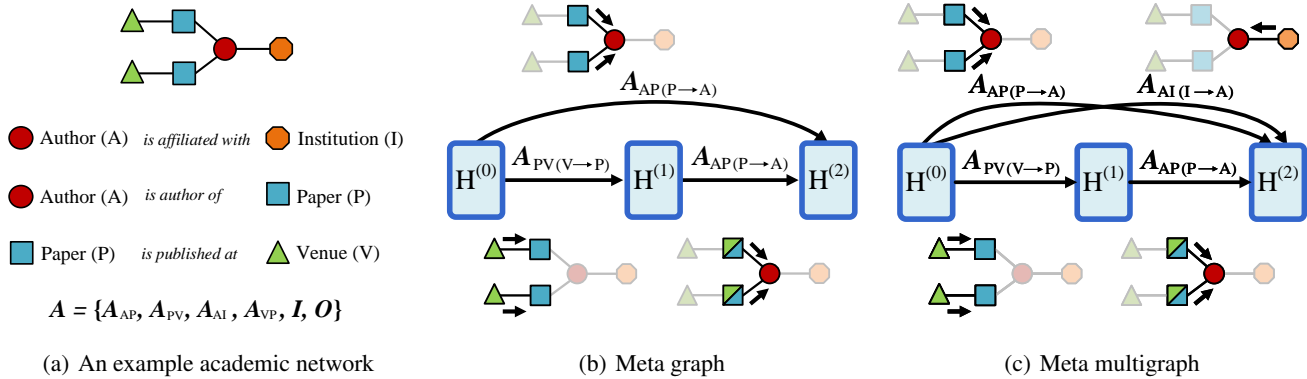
Author (A) *is affiliated with* Institution (I)

Author (A) *is author of* Paper (P)

Paper (P) *is published at* Venue (V)

$\boldsymbol{A} = \{\boldsymbol{A}_{\text{AP}}, \boldsymbol{A}_{\text{PV}}, \boldsymbol{A}_{\text{AI}}, \boldsymbol{A}_{\text{VP}}, \boldsymbol{I}, \boldsymbol{O}\}$

(a) An example academic network

$\boldsymbol{A}_{\text{AP}(\text{P}\rightarrow\text{A})}$

$\text{H}^{(0)}$ $\boldsymbol{A}_{\text{PV}(\text{V}\rightarrow\text{P})}$ $\text{H}^{(1)}$ $\boldsymbol{A}_{\text{AP}(\text{P}\rightarrow\text{A})}$ $\text{H}^{(2)}$

(b) Meta graph

$\boldsymbol{A}_{\textbf{AP}(\textbf{P}\rightarrow\textbf{A})}$ $\boldsymbol{A}_{\textbf{AI}(\textbf{I}\rightarrow\textbf{A})}$

$\text{H}^{(0)}$ $\boldsymbol{A}_{\textbf{PV}(\textbf{V}\rightarrow\textbf{P})}$ $\text{H}^{(1)}$ $\boldsymbol{A}_{\textbf{AP}(\textbf{P}\rightarrow\textbf{A})}$ $\text{H}^{(2)}$

(c) Meta multigraph